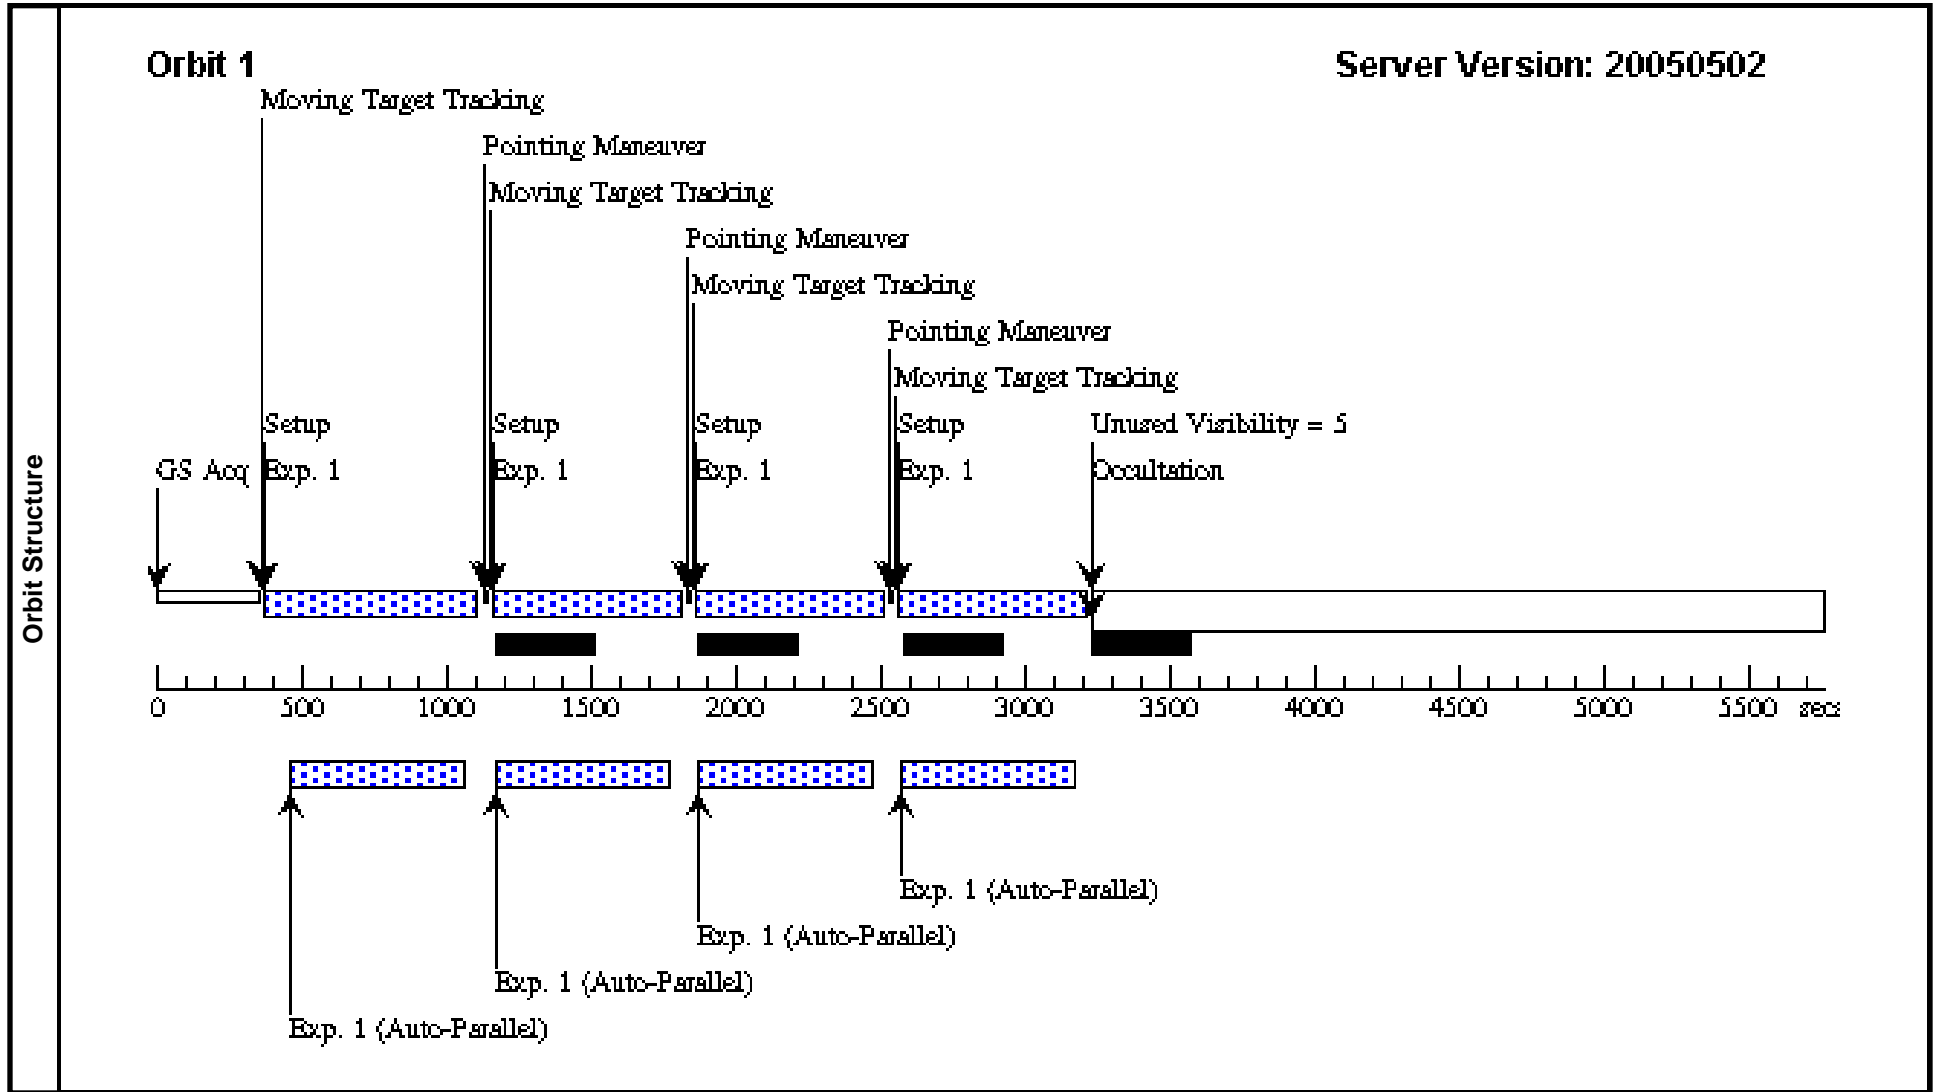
Orbit Structure

Orbit 1

Server Version: 20050502

Moving Target Tracking

Pointing Maneuver

Moving Target Tracking

Pointing Maneuver

Moving Target Tracking

Pointing Maneuver

Moving Target Tracking

Setup

Setup

Setup

Setup

Unused Visibility = 5

GS Acq

Exp. 1

Exp. 1

Exp. 1

Exp. 1

Occultation

0 500 1000 1500 2000 2500 3000 3500 4000 4500 5000 5500 secs

Exp. 1 (Auto-Parallel)

Exp. 1 (Auto-Parallel)

Exp. 1 (Auto-Parallel)

Exp. 1 (Auto-Parallel)